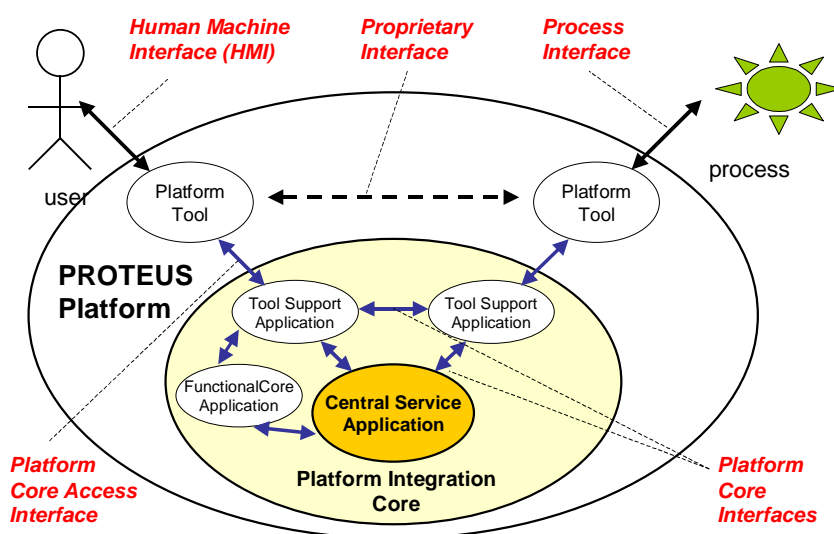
Human Machine Interface (HMI)

Proprietary Interface

Process Interface

user

process

Platform Tool

Platform Tool

PROTEUS Platform

Tool Support Application

Tool Support Application

FunctionalCore Application

Central Service Application

Platform Integration Core

Platform Core Access Interface

Platform Core Interfaces